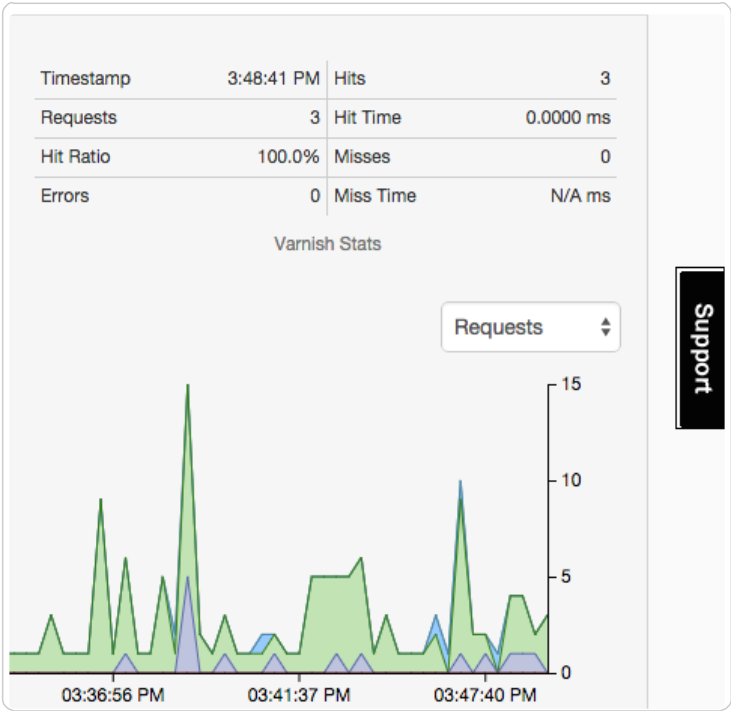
| Timestamp | 3:48:41 PM | Hits | 3 |
|---|---|---|---|
| Requests | 3 | Hit Time | 0.0000 ms |
| Hit Ratio | 100.0% | Misses | 0 |
| Errors | 0 | Miss Time | N/A ms |

Varnish Stats

Requests

15
10
5
0

03:36:56 PM
03:41:37 PM
03:47:40 PM

Support